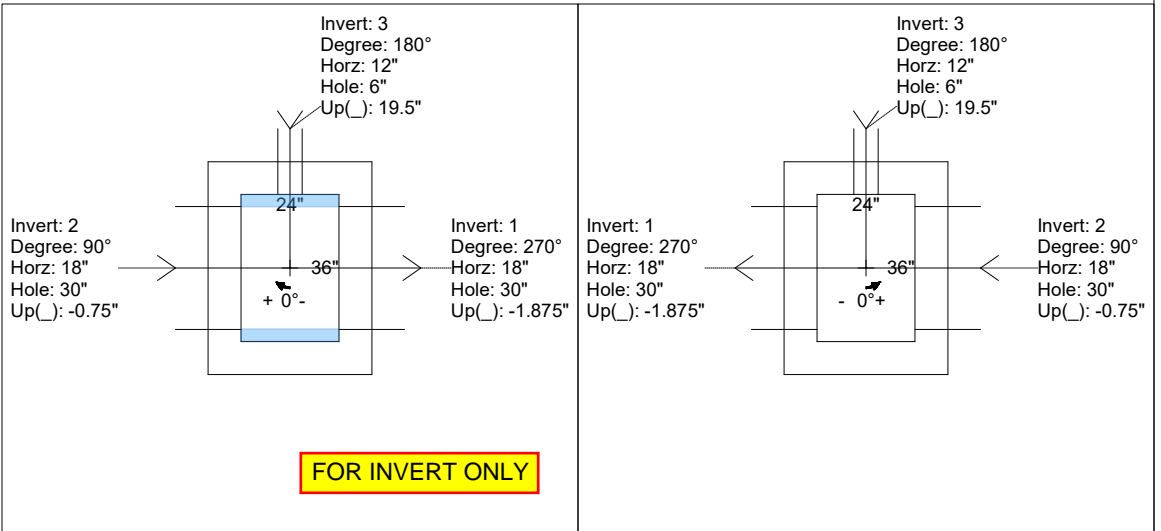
Invert: 3
Degree: 180°
Horz: 12"
Hole: 6"
Up(_): 19.5"

24"

Invert: 2
Degree: 90°
Horz: 18"
Hole: 30"
Up(_): -0.75"

36"

+ 0°-

Invert: 1
Degree: 270°
Horz: 18"
Hole: 30"
Up(_): -1.875"

FOR INVERT ONLY

Invert: 3
Degree: 180°
Horz: 12"
Hole: 6"
Up(_): 19.5"

24"

Invert: 1
Degree: 270°
Horz: 18"
Hole: 30"
Up(_): -1.875"

36"

- 0°+

Invert: 2
Degree: 90°
Horz: 18"
Hole: 30"
Up(_): -0.75"